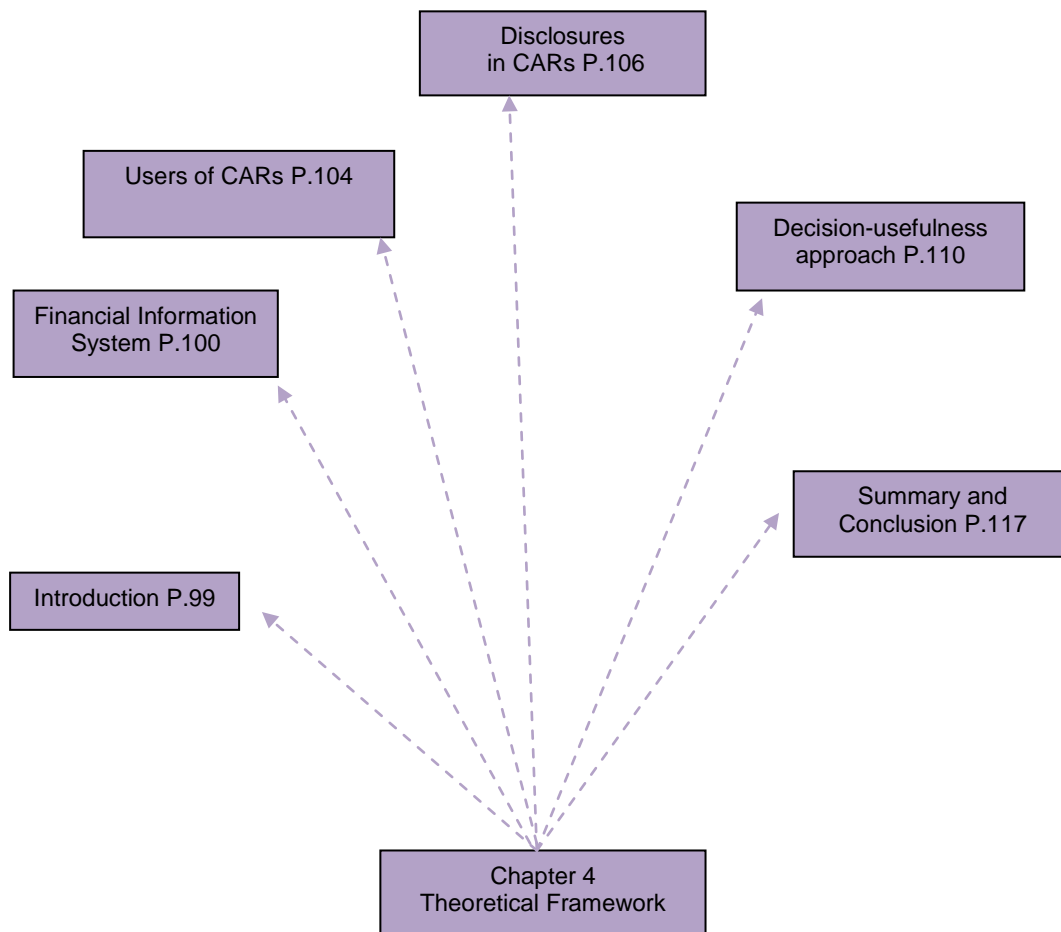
Disclosures in CARs P.106

Users of CARs P.104

Decision-usefulness approach P.110

Financial Information System P.100

Summary and Conclusion P.117

Introduction P.99

Chapter 4
Theoretical Framework